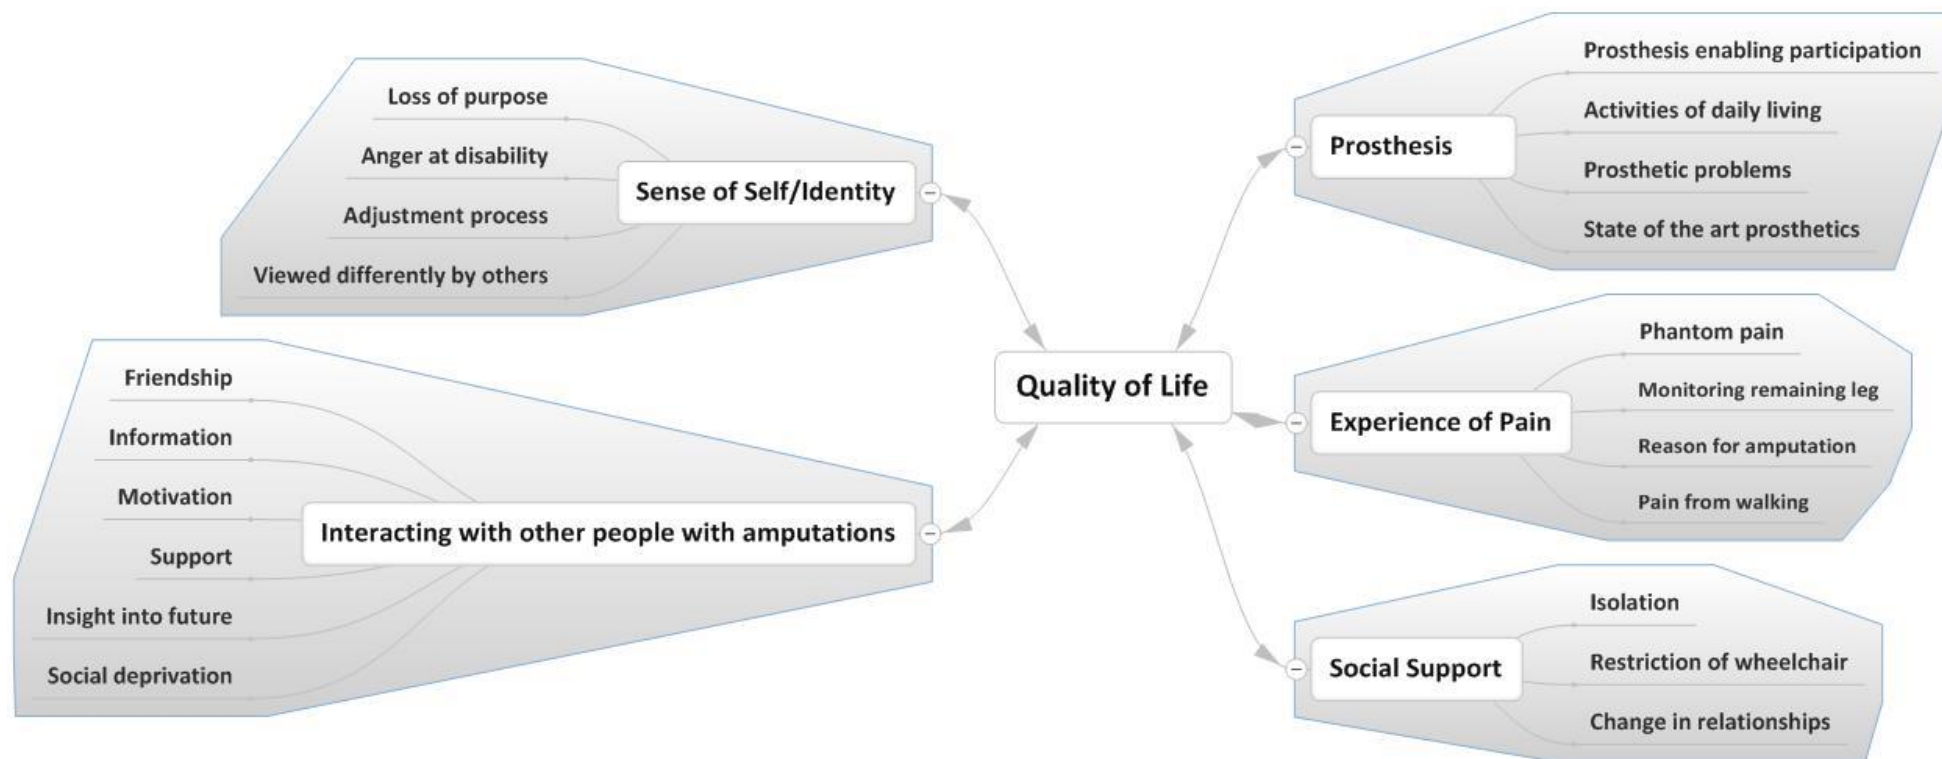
Quality of Life

Sense of Self/Identity
Loss of purpose
Anger at disability
Adjustment process
Viewed differently by others

Interacting with other people with amputations
Friendship
Information
Motivation
Support
Insight into future
Social deprivation

Prosthesis
Prosthesis enabling participation
Activities of daily living
Prosthetic problems
State of the art prosthetics

Experience of Pain
Phantom pain
Monitoring remaining leg
Reason for amputation
Pain from walking

Social Support
Isolation
Restriction of wheelchair
Change in relationships